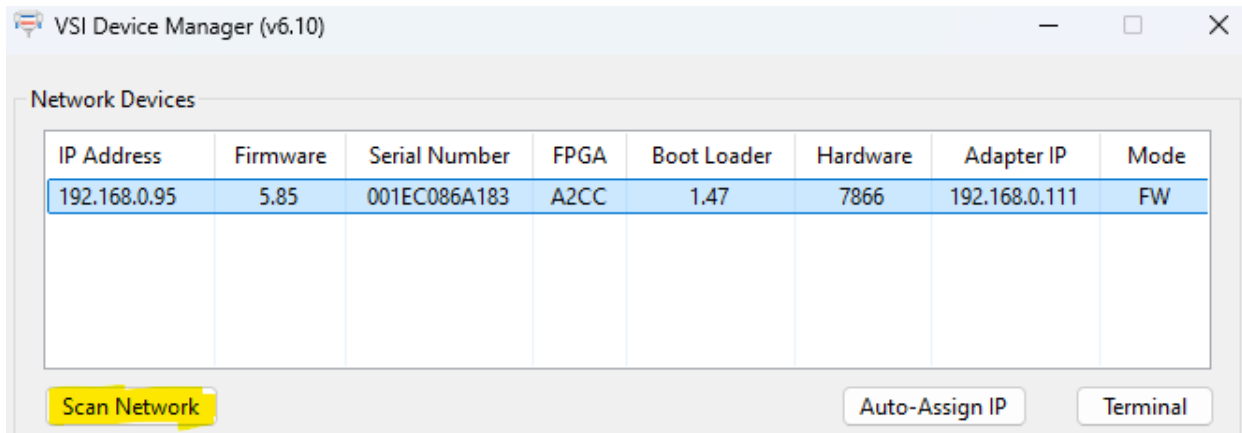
VSI Device Manager (v6.10)

Network Devices

| IP Address | Firmware | Serial Number | FPGA | Boot Loader | Hardware | Adapter IP | Mode |
|---|---|---|---|---|---|---|---|
| 192.168.0.95 | 5.85 | 001EC086A183 | A2CC | 1.47 | 7866 | 192.168.0.111 | FW |

Scan Network

Auto-Assign IP

Terminal